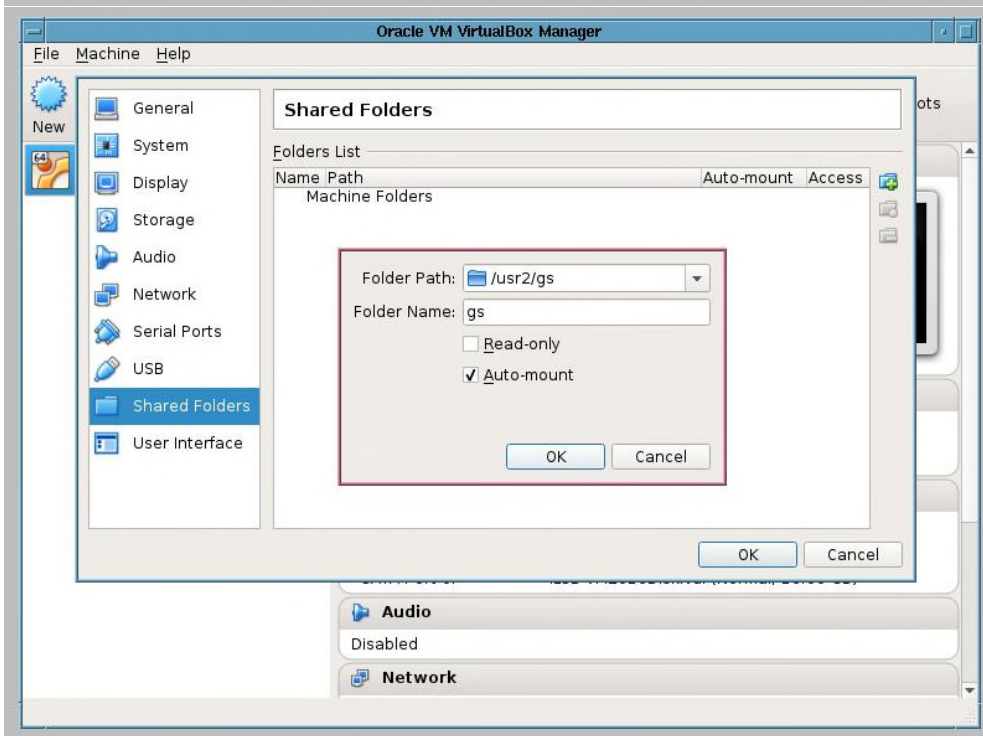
Oracle VM VirtualBox Manager

File Machine Help

New

64

ots

General
System
Display
Storage
Audio
Network
Serial Ports
USB
Shared Folders
User Interface

Shared Folders

Folders List

| Name | Path | Auto-mount | Access |
|---|---|---|---|
| Machine Folders | | | |

Folder Path: /usr2/gs

Folder Name: gs

Read-only

✓ Auto-mount

OK Cancel

OK Cancel

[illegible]

Audio

Disabled

Network